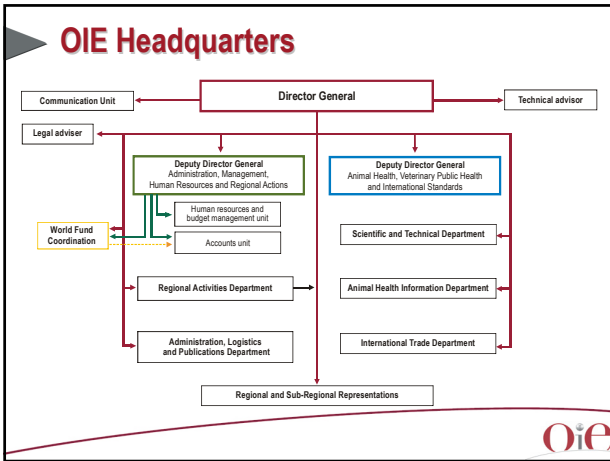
OIE Headquarters

Director General

Communication Unit

Technical advisor

Legal adviser

Deputy Director General
Administration, Management, Human Resources and Regional Actions

Deputy Director General
Animal Health, Veterinary Public Health and International Standards

Human resources and budget management unit

World Fund Coordination

Accounts unit

Scientific and Technical Department

Regional Activities Department

Animal Health Information Department

Administration, Logistics and Publications Department

International Trade Department

Regional and Sub-Regional Representations

OIE